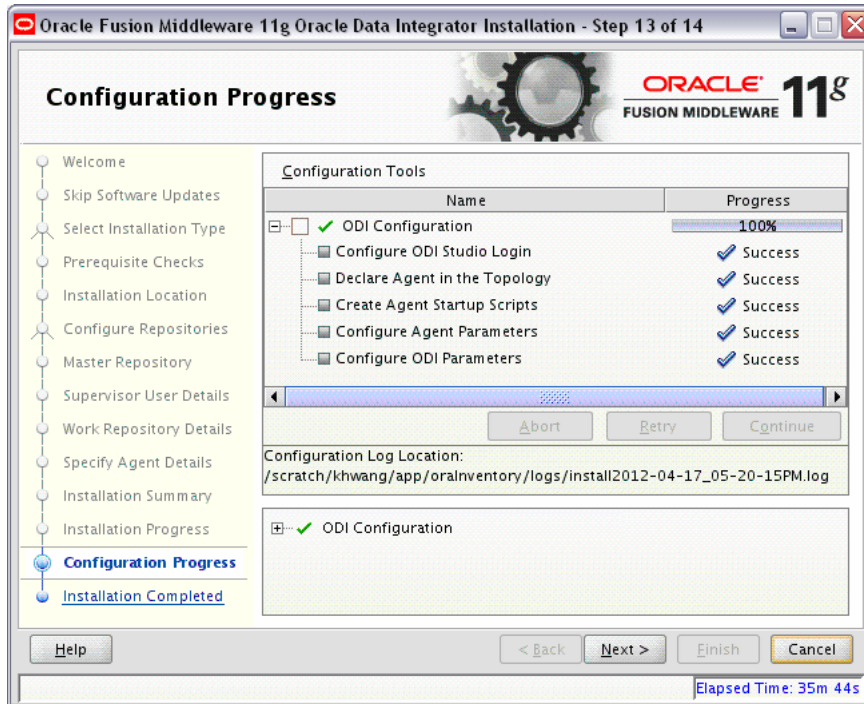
Oracle Fusion Middleware 11g Oracle Data Integrator Installation - Step 13 of 14

Configuration Progress

ORACLE FUSION MIDDLEWARE $11^g$

Welcome
Skip Software Updates
Select Installation Type
Prerequisite Checks
Installation Location
Configure Repositories
Master Repository
Supervisor User Details
Work Repository Details
Specify Agent Details
Installation Summary
Installation Progress
Configuration Progress
Installation Completed

Configuration Tools

| Name | Progress |
|---|---|
| ODI Configuration | 100% |
| Configure ODI Studio Login | Success |
| Declare Agent in the Topology | Success |
| Create Agent Startup Scripts | Success |
| Configure Agent Parameters | Success |
| Configure ODI Parameters | Success |

Abort Retry Continue

Configuration Log Location:
/scratch/khwang/app/oraInventory/logs/install2012-04-17_05-20-15PM.log

ODI Configuration

Help < Back Next > Finish Cancel

Elapsed Time: 35m 44s